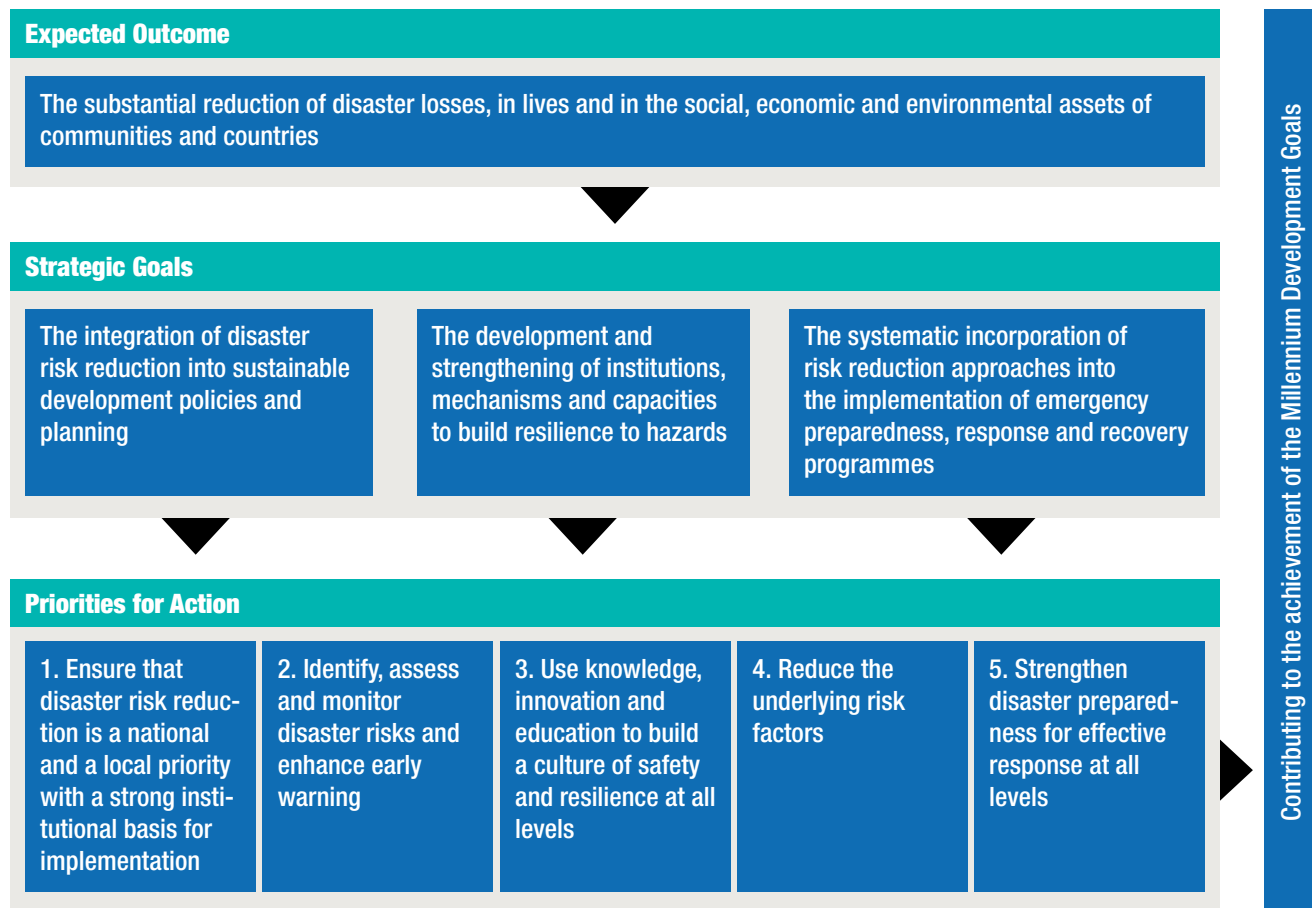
Expected Outcome

The substantial reduction of disaster losses, in lives and in the social, economic and environmental assets of communities and countries

Strategic Goals

The integration of disaster risk reduction into sustainable development policies and planning

The development and strengthening of institutions, mechanisms and capacities to build resilience to hazards

The systematic incorporation of risk reduction approaches into the implementation of emergency preparedness, response and recovery programmes

Priorities for Action

1. Ensure that disaster risk reduction is a national and a local priority with a strong institutional basis for implementation

2. Identify, assess and monitor disaster risks and enhance early warning

3. Use knowledge, innovation and education to build a culture of safety and resilience at all levels

4. Reduce the underlying risk factors

5. Strengthen disaster preparedness for effective response at all levels

Contributing to the achievement of the Millennium Development Goals